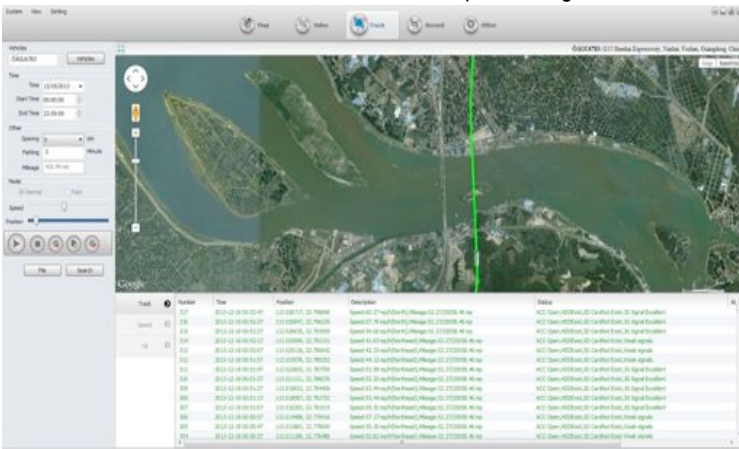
System View Setting

Map Video Track Record Other

Vehicles
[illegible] Vehicles

Time
Time 12/16/2013
Start Time 00:00:00
End Time 23:59:00

Other
Spacing 0
Parking 3 Minute
Mileage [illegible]

Mode
Normal Fast
Speed
Position

File Search

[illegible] G15 Shenhai Expressway, Nanhai, Foshan, Guangdong, Chi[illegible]

Google

Track
Speed
Oil

| Number | Time | Position | Description | Status |
|---|---|---|---|---|
| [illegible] | 2013-12-16 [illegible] | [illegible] | Speed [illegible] | ACC Open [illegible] |
| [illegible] | 2013-12-16 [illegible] | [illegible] | Speed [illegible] | ACC Open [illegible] |
| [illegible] | 2013-12-16 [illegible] | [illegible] | Speed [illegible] | ACC Open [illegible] |
| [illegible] | 2013-12-16 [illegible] | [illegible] | Speed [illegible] | ACC Open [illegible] |
| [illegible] | 2013-12-16 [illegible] | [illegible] | Speed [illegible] | ACC Open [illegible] |
| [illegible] | 2013-12-16 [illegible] | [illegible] | Speed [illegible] | ACC Open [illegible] |
| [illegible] | 2013-12-16 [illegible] | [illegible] | Speed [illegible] | ACC Open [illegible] |
| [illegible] | 2013-12-16 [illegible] | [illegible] | Speed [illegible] | ACC Open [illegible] |
| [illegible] | 2013-12-16 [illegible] | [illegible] | Speed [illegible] | ACC Open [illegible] |
| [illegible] | 2013-12-16 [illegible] | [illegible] | Speed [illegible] | ACC Open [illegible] |
| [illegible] | 2013-12-16 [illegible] | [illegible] | Speed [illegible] | ACC Open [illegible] |
| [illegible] | 2013-12-16 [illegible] | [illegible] | Speed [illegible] | ACC Open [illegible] |
| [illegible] | 2013-12-16 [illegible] | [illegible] | Speed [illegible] | ACC Open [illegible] |
| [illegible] | 2013-12-16 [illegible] | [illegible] | Speed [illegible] | ACC Open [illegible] |